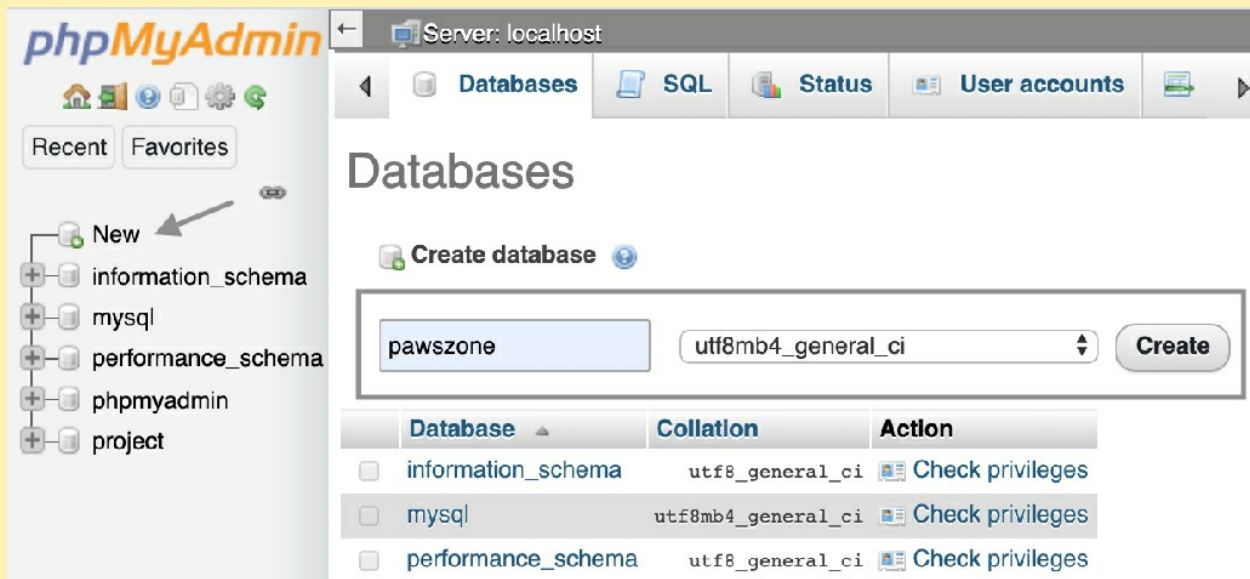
phpMyAdmin

Recent Favorites

New
information_schema
mysql
performance_schema
phpmyadmin
project

Server: localhost

Databases SQL Status User accounts

Databases

Create database

pawszone utf8mb4_general_ci Create

| Database | Collation | Action |
|---|---|---|
| information_schema | utf8_general_ci | Check privileges |
| mysql | utf8mb4_general_ci | Check privileges |
| performance_schema | utf8_general_ci | Check privileges |